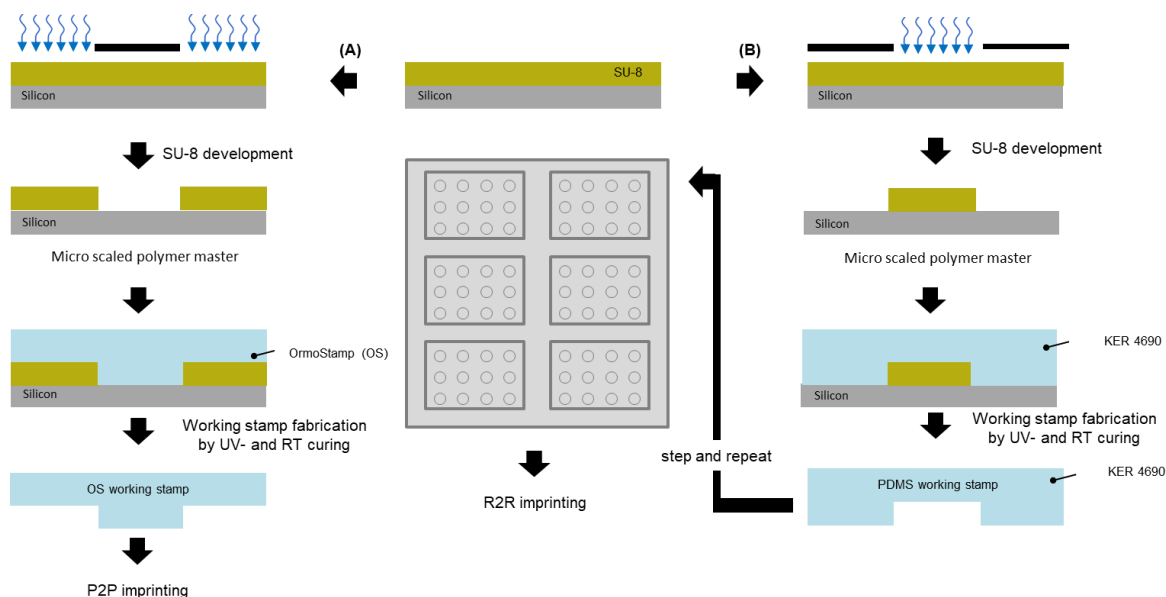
(A)

SU-8

Silicon

(B)

Silicon

Silicon

SU-8 development

Silicon

Micro scaled polymer master

OrmoStamp (OS)

Silicon

Working stamp fabrication by UV- and RT curing

OS working stamp

P2P imprinting

R2R imprinting

step and repeat

SU-8 development

Silicon

Micro scaled polymer master

KER 4690

Silicon

Working stamp fabrication by UV- and RT curing

KER 4690

PDMS working stamp